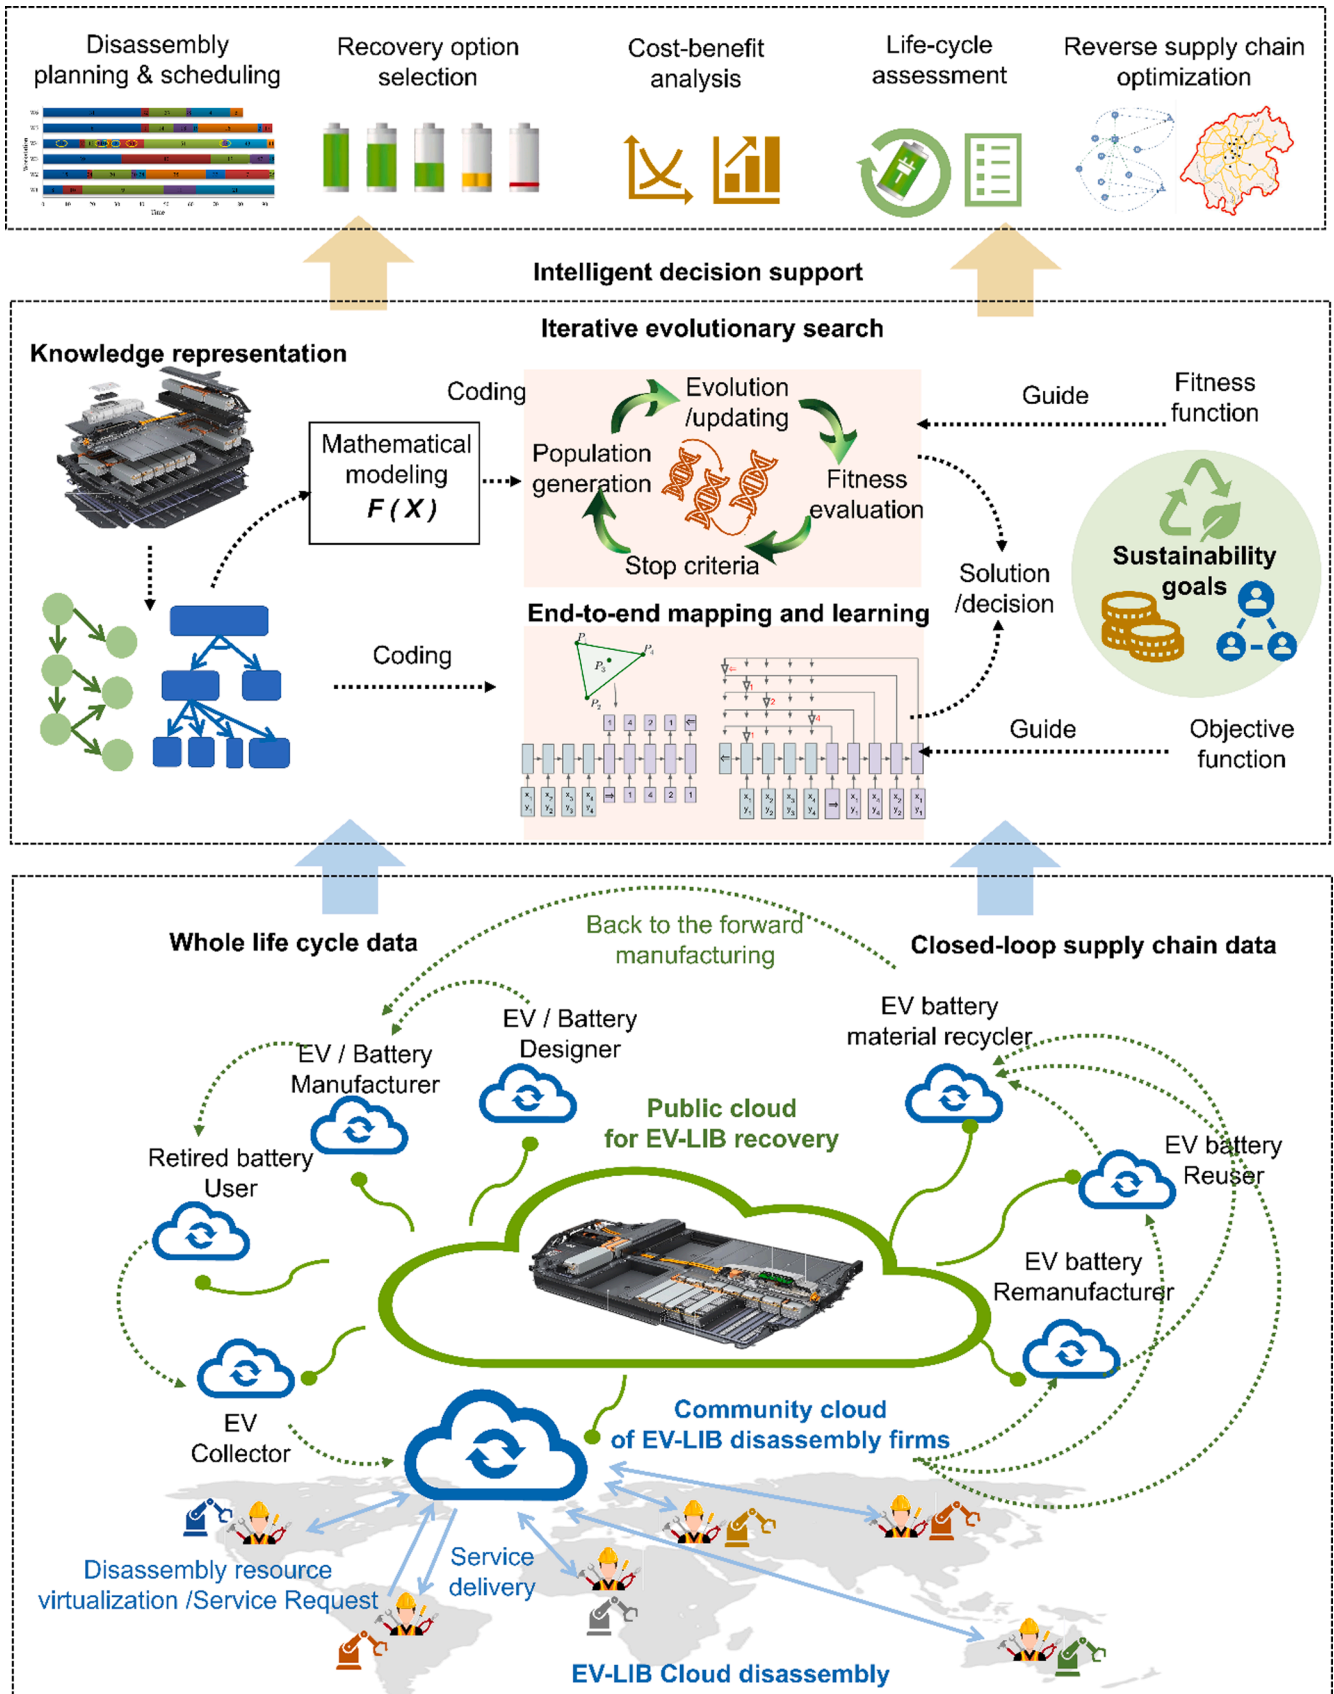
Disassembly planning & scheduling

Recovery option selection

Cost-benefit analysis

Life-cycle assessment

Reverse supply chain optimization

Time

Intelligent decision support

Iterative evolutionary search

Knowledge representation

Coding

Evolution /updating

Guide

Fitness function

Mathematical modeling
$F(X)$

Population generation

Fitness evaluation

Stop criteria

Solution /decision

Sustainability goals

End-to-end mapping and learning

Coding

Guide

Objective function

Whole life cycle data

Back to the forward manufacturing

Closed-loop supply chain data

EV / Battery Designer

EV battery material recycler

EV / Battery Manufacturer

Public cloud for EV-LIB recovery

EV battery Reuser

Retired battery User

EV battery Remanufacturer

EV Collector

Community cloud of EV-LIB disassembly firms

Disassembly resource virtualization /Service Request

Service delivery

EV-LIB Cloud disassembly